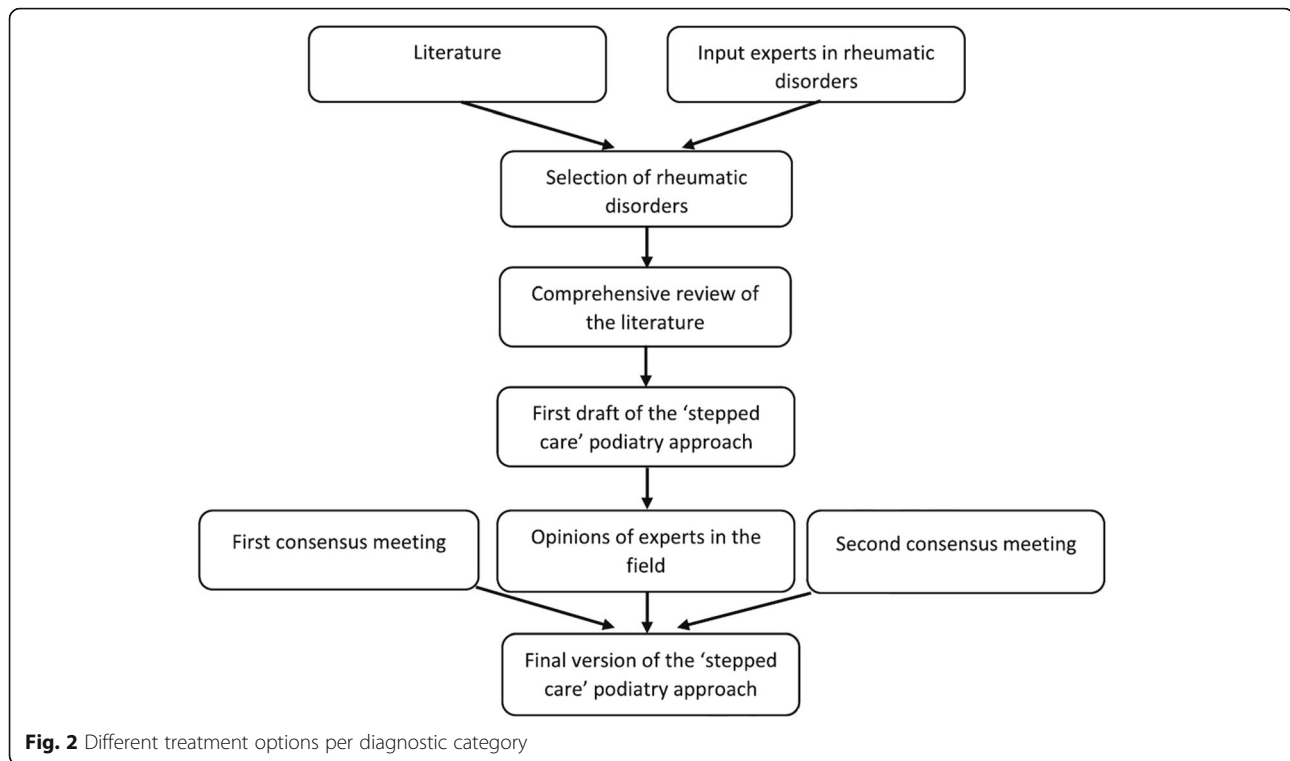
Literature

Input experts in rheumatic disorders

Selection of rheumatic disorders

Comprehensive review of the literature

First draft of the 'stepped care' podiatry approach

First consensus meeting

Opinions of experts in the field

Second consensus meeting

Final version of the 'stepped care' podiatry approach

**Fig. 2** Different treatment options per diagnostic category